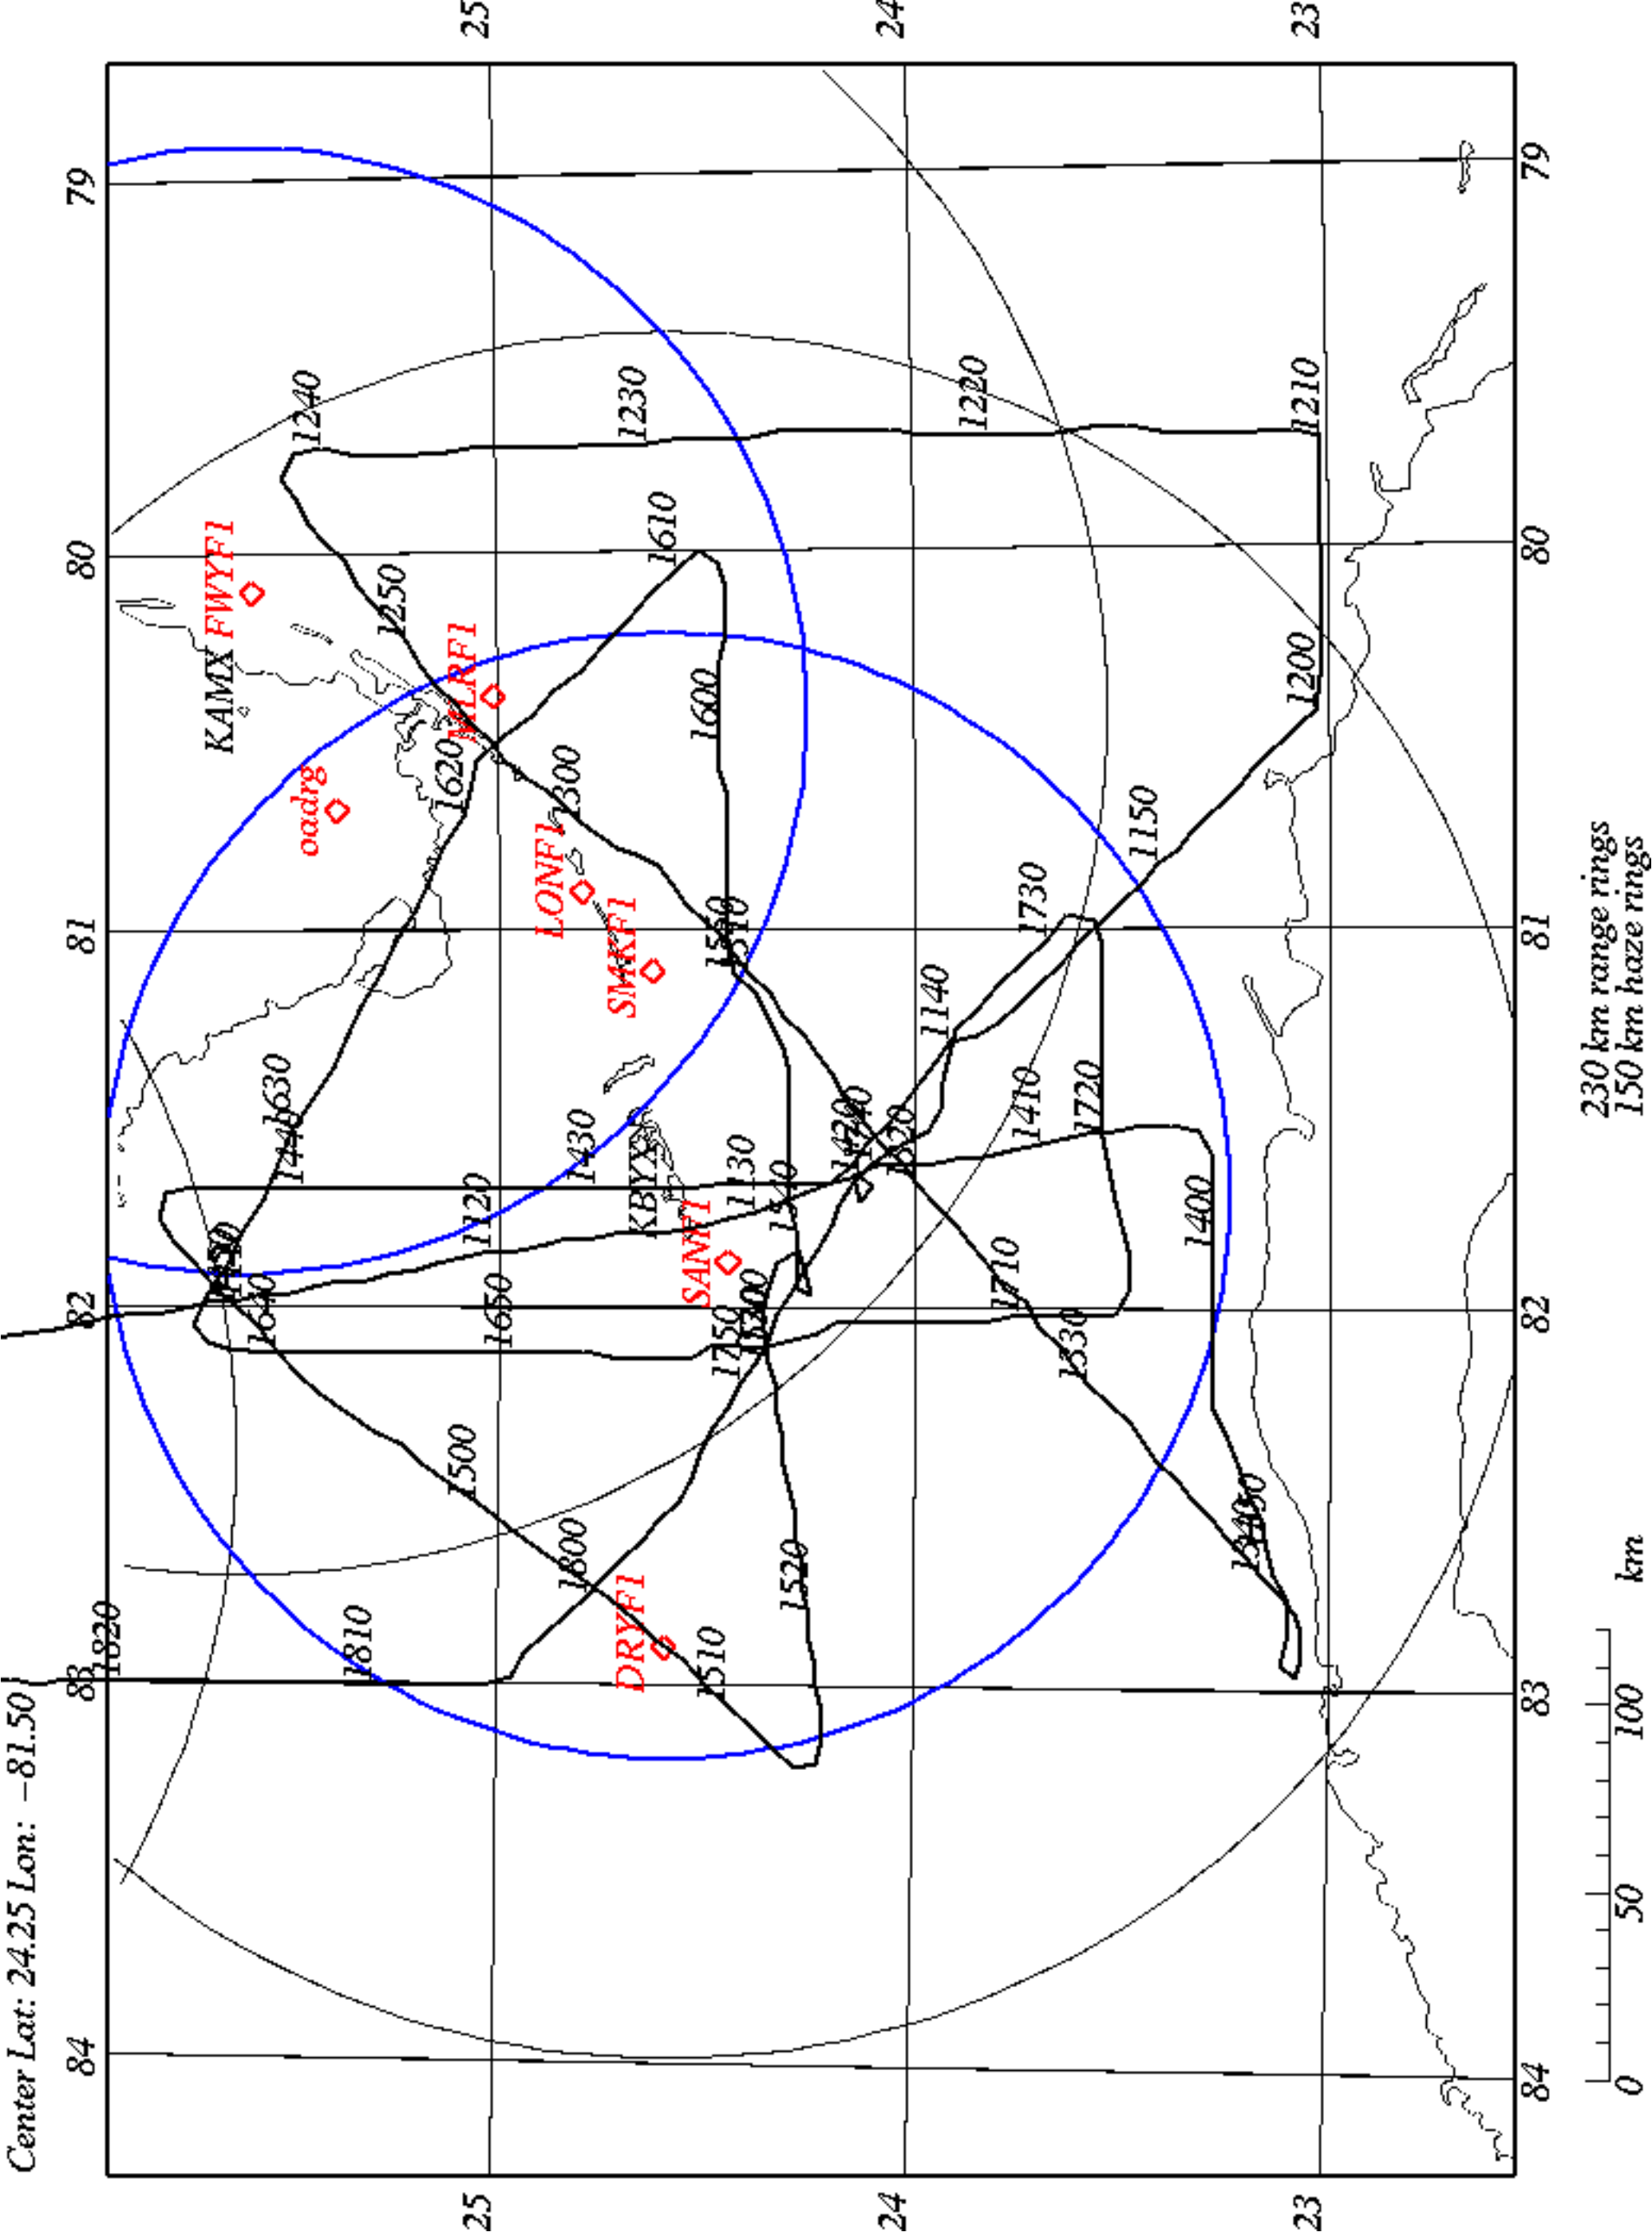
Center Lat: 24.25 Lon: −81.50

25
24
23
79
80
81
82
83
84

KAMX
FWYF1
MLRF1
oadrg
LONF1
SMKF1
KBYX
SANF1
DRYF1

1200
1210
1220
1230
1240
1250
1300
1130
1140
1150
1120
1400
1410
1420
1430
1440
1450
1500
1510
1520
1530
1540
1550
1600
1610
1620
1630
1640
1650
1700
1710
1720
1730
1750
1800
1810
1820

230 km range rings
150 km haze rings

0
50
100
km